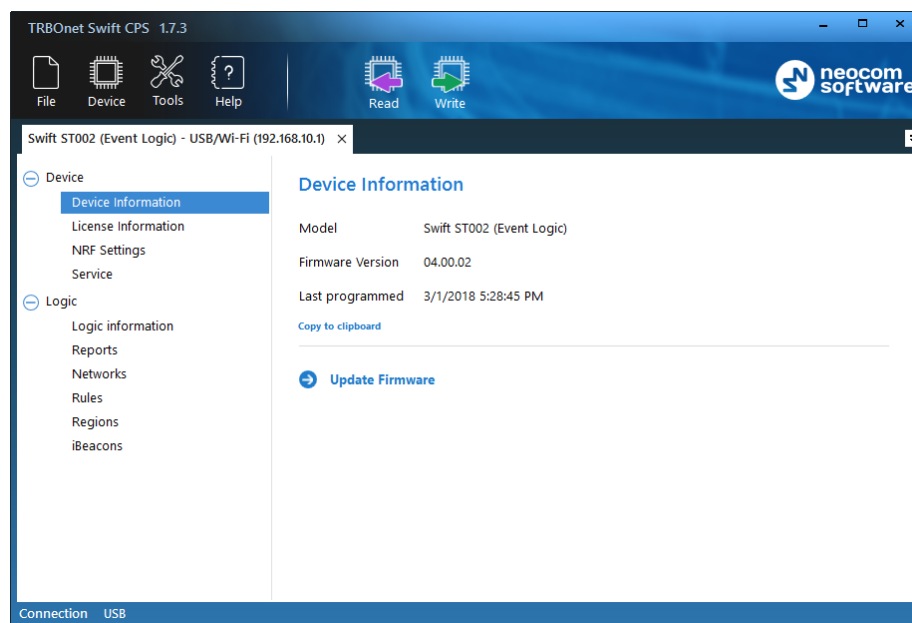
TRBOnet Swift CPS 1.7.3

File Device Tools Help Read Write

neocom software

Swift ST002 (Event Logic) - USB/Wi-Fi (192.168.10.1) ×

Device
Device Information
License Information
NRF Settings
Service
Logic
Logic information
Reports
Networks
Rules
Regions
iBeacons

Device Information

Model Swift ST002 (Event Logic)

Firmware Version 04.00.02

Last programmed 3/1/2018 5:28:45 PM

Copy to clipboard

Update Firmware

Connection USB